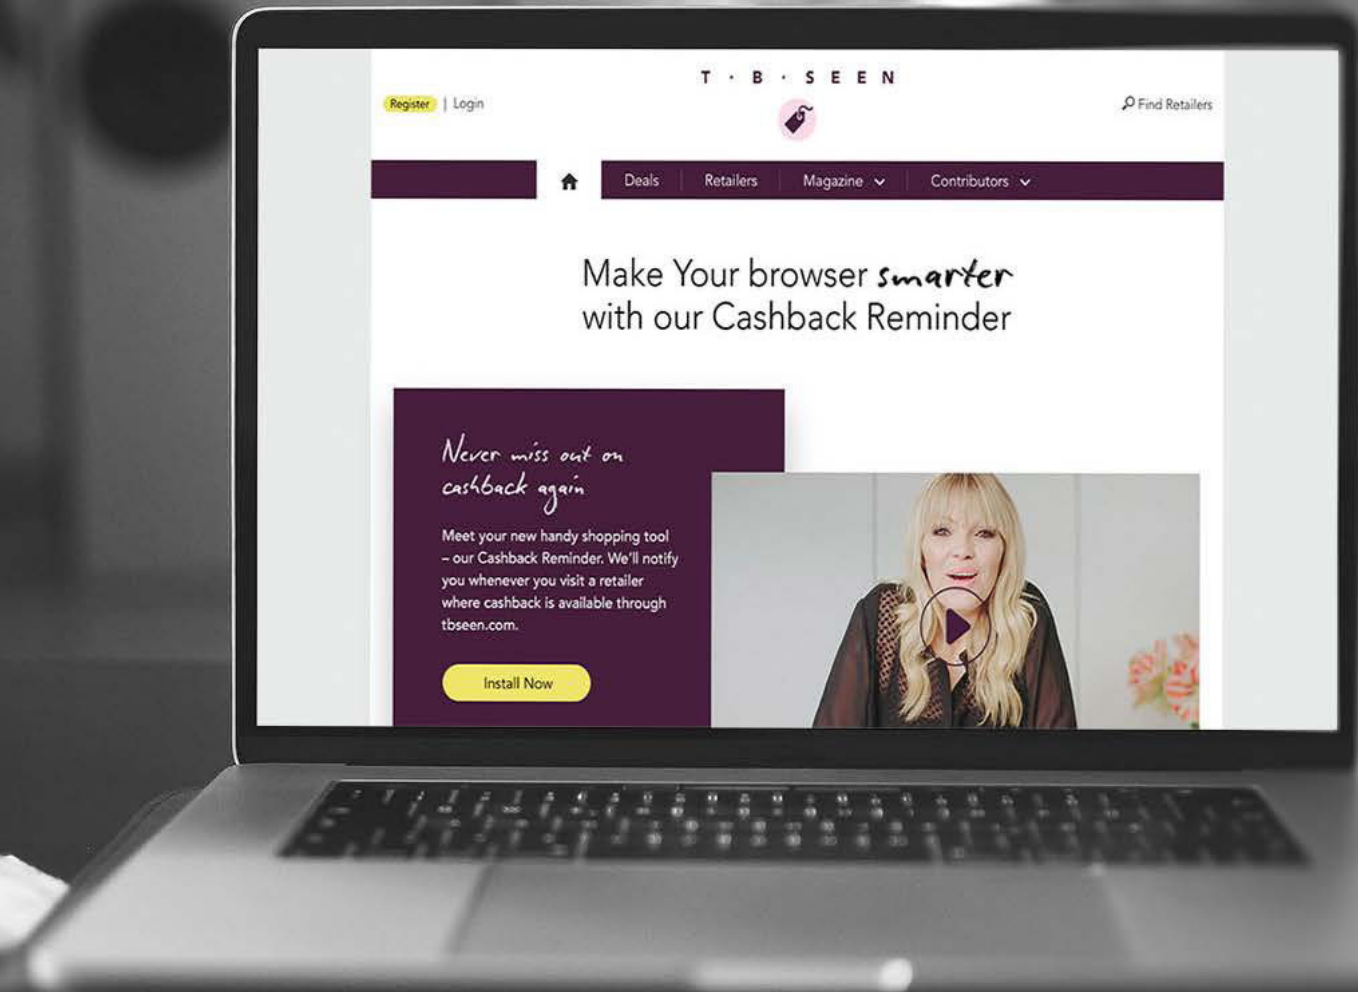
T · B · S E E N

Register | Login

Find Retailers

Deals | Retailers | Magazine | Contributors

Make Your browser smarter with our Cashback Reminder

Never miss out on cashback again

Meet your new handy shopping tool – our Cashback Reminder. We'll notify you whenever you visit a retailer where cashback is available through tbseen.com.

Install Now